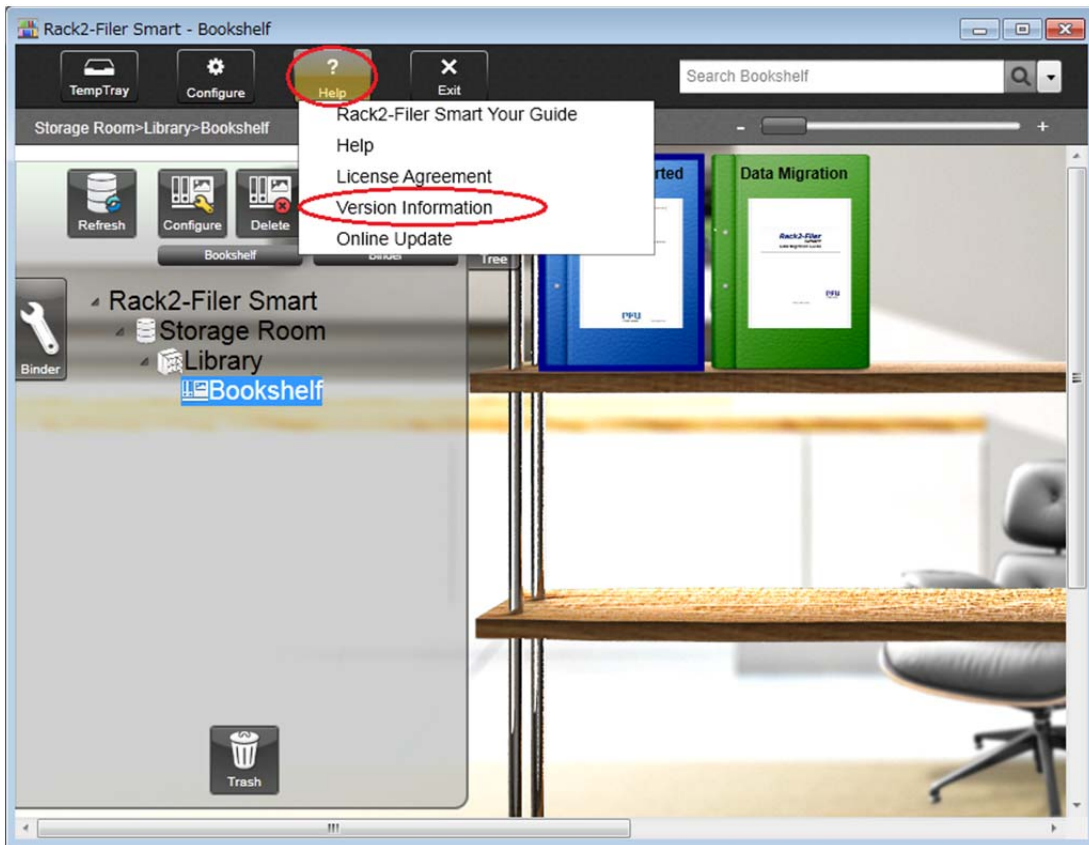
Rack2-Filer Smart - Bookshelf

TempTray
Configure
Help
Exit
Search Bookshelf

Storage Room>Library>Bookshelf

Rack2-Filer Smart Your Guide
Help
License Agreement
Version Information
Online Update

Refresh
Configure
Delete
Bookshelf
Binder
Tree

Binder

Rack2-Filer Smart
Storage Room
Library
Bookshelf

rted
Data Migration

Trash